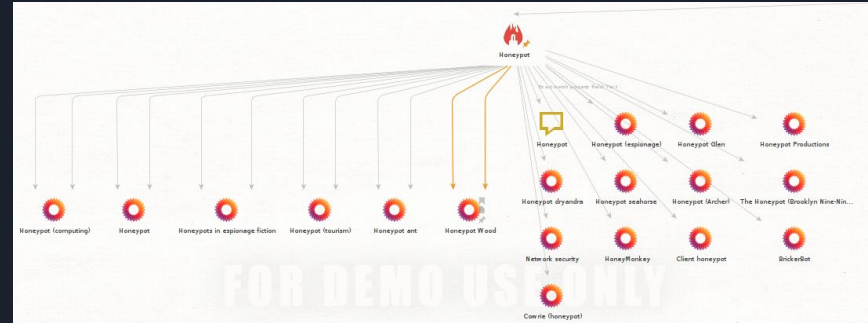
Honeypot

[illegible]

Honeypot (computing)

Honeypot

Honeypots in espionage fiction

Honeypot (tourism)

Honeypot ant

Honeypot Wood

Honeypot

Honeypot (espionage)

Honeypot Glen

Honeypot Productions

Honeypot dryandra

Honeypot seahorse

Honeypot (Archer)

The Honeypot (Brooklyn Nine-Nin...

Network security

HoneyMonkey

Client honeypot

BrickerBot

Cowrie (honeypot)

FOR DEMO USE ONLY